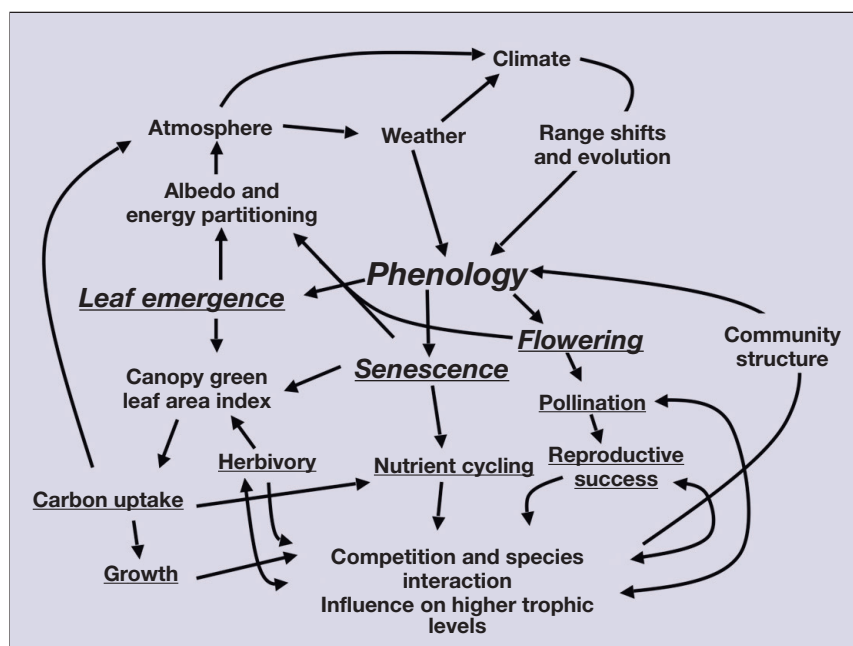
Climate

Atmosphere

Weather

Range shifts and evolution

Albedo and energy partitioning

Phenology

Leaf emergence

Flowering

Community structure

Senescence

Canopy green leaf area index

Pollination

Herbivory

Nutrient cycling

Reproductive success

Carbon uptake

Growth

Competition and species interaction
Influence on higher trophic levels